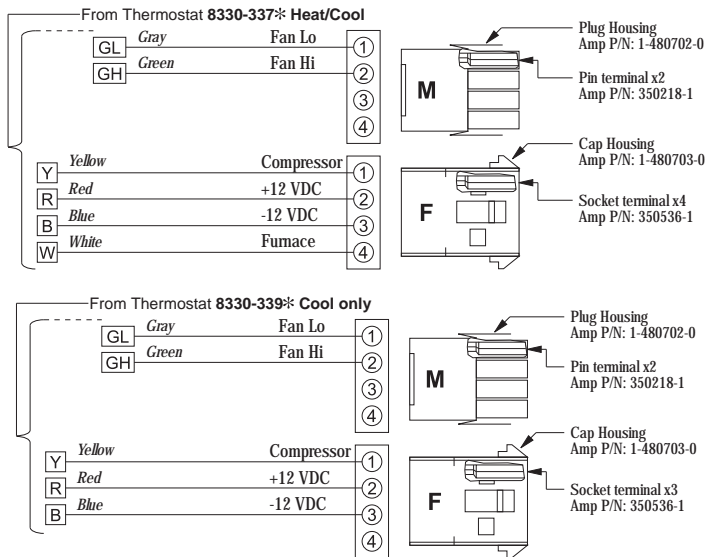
From Thermostat **8330-337✻ Heat/Cool**

GL Gray Fan Lo ①
GH Green Fan Hi ②
③
④

Plug Housing
Amp P/N: 1-480702-0

Pin terminal x2
Amp P/N: 350218-1

M

Y Yellow Compressor ①
R Red +12 VDC ②
B Blue -12 VDC ③
W White Furnace ④

Cap Housing
Amp P/N: 1-480703-0

Socket terminal x4
Amp P/N: 350536-1

F

From Thermostat **8330-339✻ Cool only**

GL Gray Fan Lo ①
GH Green Fan Hi ②
③
④

Plug Housing
Amp P/N: 1-480702-0

Pin terminal x2
Amp P/N: 350218-1

M

Y Yellow Compressor ①
R Red +12 VDC ②
B Blue -12 VDC ③
④

Cap Housing
Amp P/N: 1-480703-0

Socket terminal x3
Amp P/N: 350536-1

F